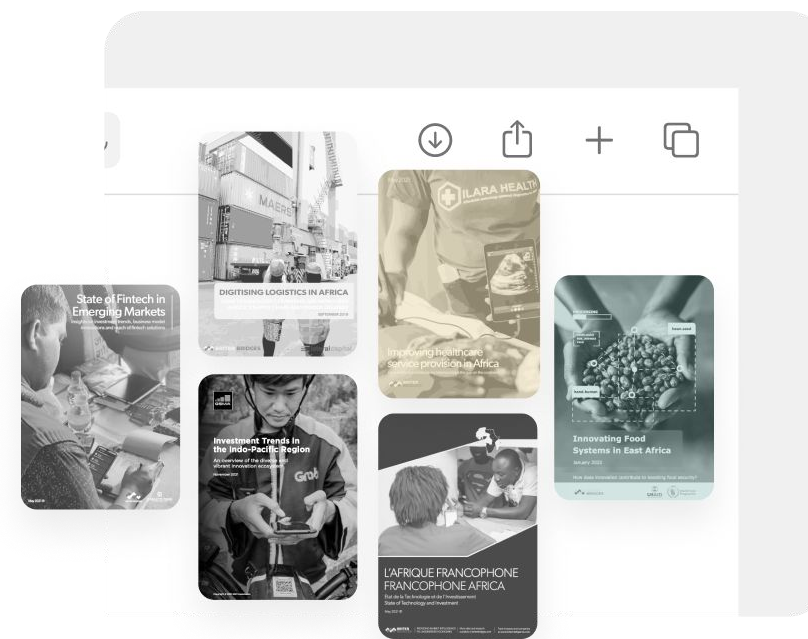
State of Fintech in Emerging Markets

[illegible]

DIGITISING LOGISTICS IN AFRICA

MAERSK

Investment Trends in the Indo-Pacific Region

An overview of the diverse and vibrant innovation ecosystem

Grab

ILARA HEALTH

Improving healthcare service provision in Africa

L'AFRIQUE FRANCOPHONE FRANCOPHONE AFRICA

État de la Technologie et de l'Investissement State of Technology and Investment

Innovating Food Systems in East Africa

January 2022